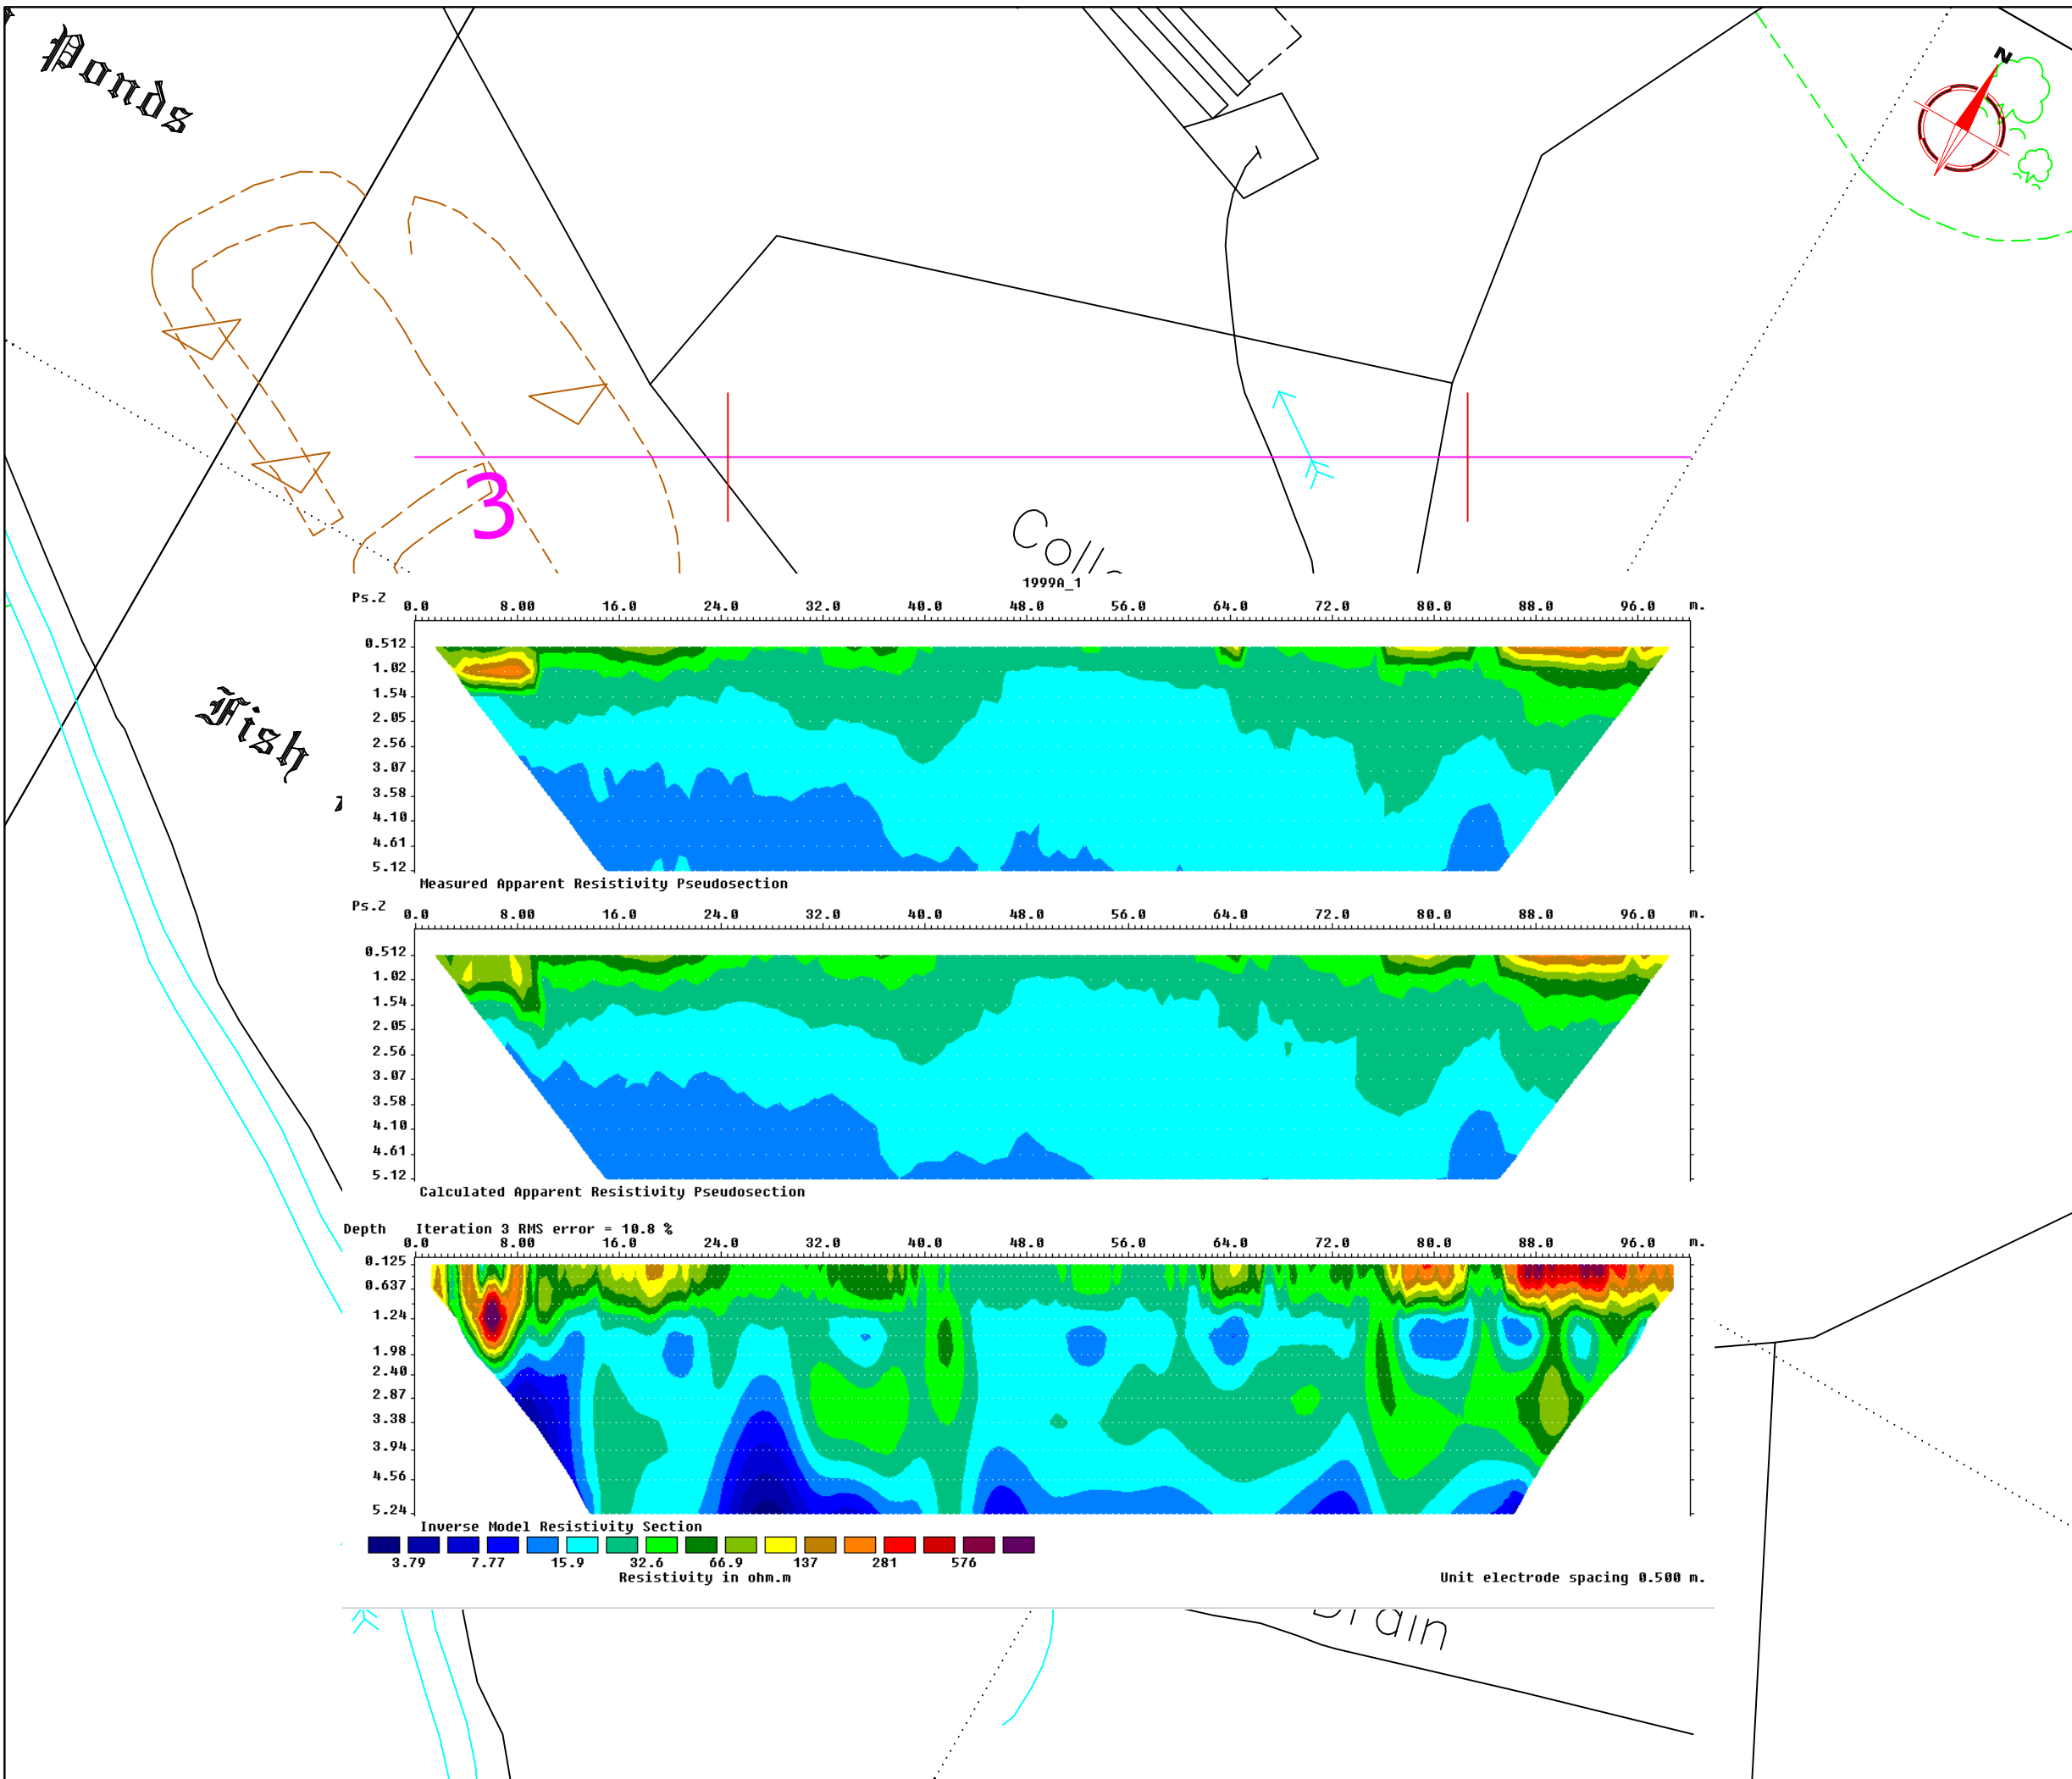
Ponds

N

3

Coll

Fish

1999A_1

Ps.Z 0.0 8.00 16.0 24.0 32.0 40.0 48.0 56.0 64.0 72.0 80.0 88.0 96.0 m.

0.512
1.02
1.54
2.05
2.56
3.07
3.58
4.10
4.61
5.12

Measured Apparent Resistivity Pseudosection

Ps.Z 0.0 8.00 16.0 24.0 32.0 40.0 48.0 56.0 64.0 72.0 80.0 88.0 96.0 m.

0.512
1.02
1.54
2.05
2.56
3.07
3.58
4.10
4.61
5.12

Calculated Apparent Resistivity Pseudosection

Depth Iteration 3 RMS error = 10.8 %
0.0 8.00 16.0 24.0 32.0 40.0 48.0 56.0 64.0 72.0 80.0 88.0 96.0 m.

0.125
0.637
1.24
1.98
2.40
2.87
3.38
3.94
4.56
5.24

Inverse Model Resistivity Section

3.79 7.77 15.9 32.6 66.9 137 281 576
Resistivity in ohm.m

Unit electrode spacing 0.500 m.

rain